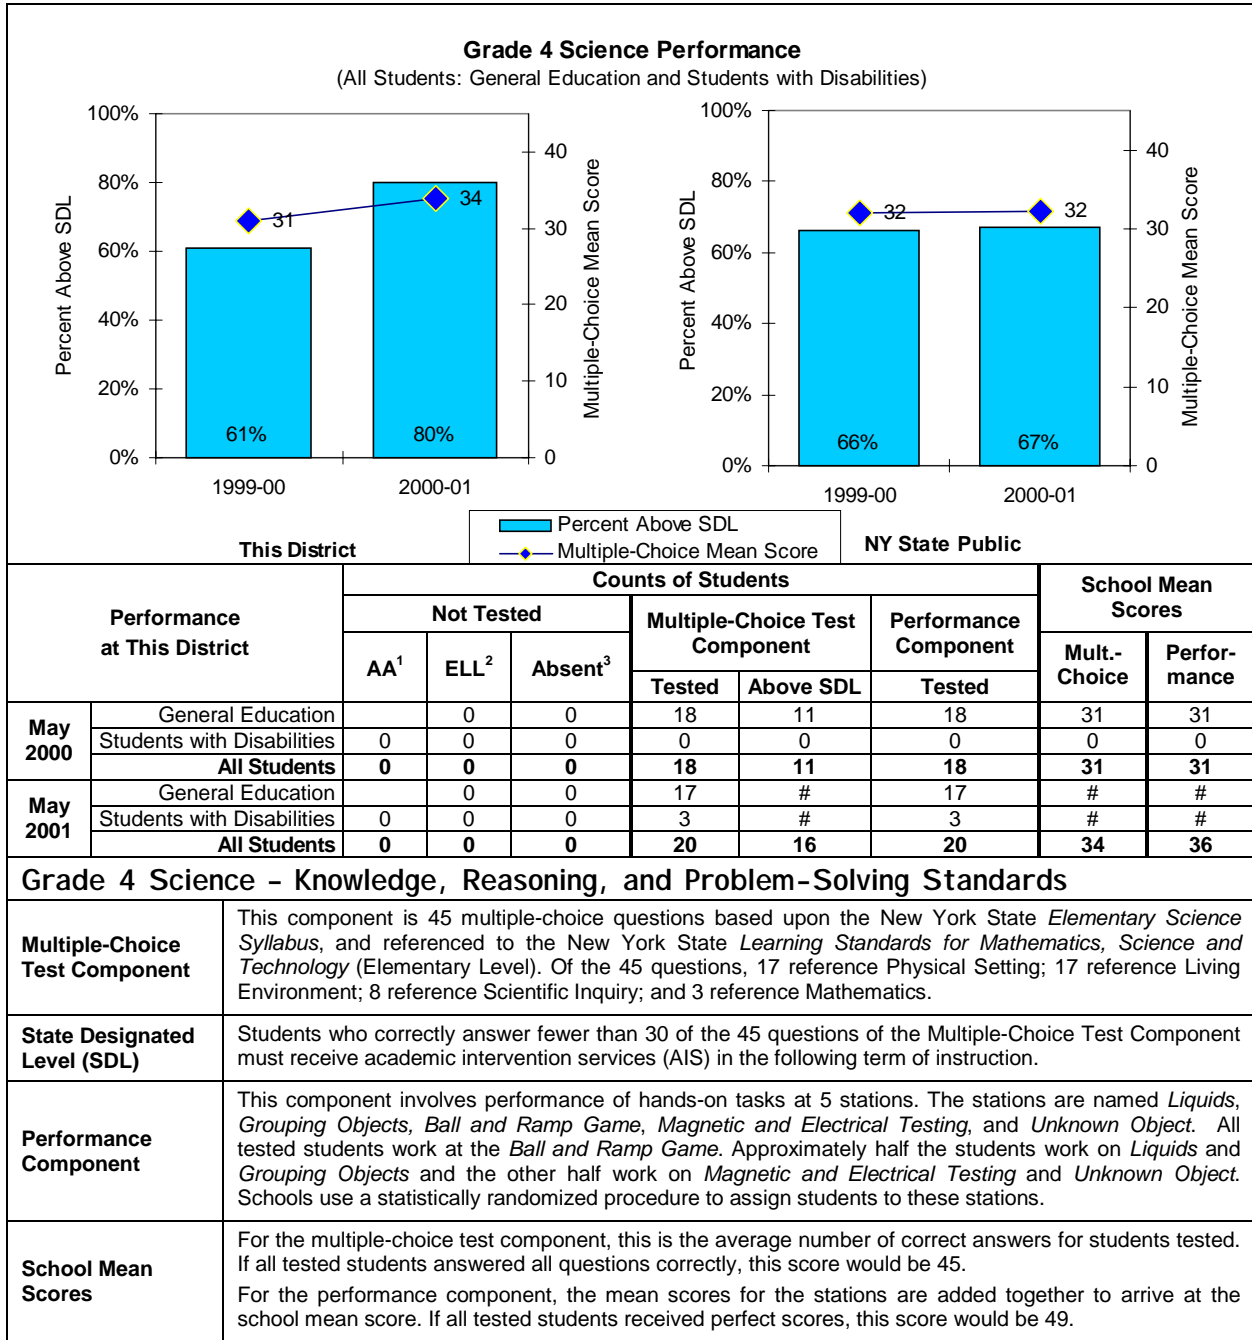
Grade 4 Science Performance
(All Students: General Education and Students with Disabilities)

100%
80%
60%
40%
20%
0%
Percent Above SDL
40
30
20
10
0
Multiple-Choice Mean Score
31
34
61%
80%
1999-00
2000-01
This District

100%
80%
60%
40%
20%
0%
Percent Above SDL
40
30
20
10
0
Multiple-Choice Mean Score
32
32
66%
67%
1999-00
2000-01
NY State Public

Percent Above SDL
Multiple-Choice Mean Score

<table>
<tr><th colspan="2" rowspan="3">Performance at This District</th><th colspan="6">Counts of Students</th><th colspan="2" rowspan="2">School Mean Scores</th></tr>
<tr><th colspan="3">Not Tested</th><th colspan="2">Multiple-Choice Test Component</th><th>Performance Component</th></tr>
<tr><th>AA$^1$</th><th>ELL$^2$</th><th>Absent$^3$</th><th>Tested</th><th>Above SDL</th><th>Tested</th><th>Mult.-Choice</th><th>Performance</th></tr>
<tr><td rowspan="3">May 2000</td><td>General Education</td><td></td><td>0</td><td>0</td><td>18</td><td>11</td><td>18</td><td>31</td><td>31</td></tr>
<tr><td>Students with Disabilities</td><td>0</td><td>0</td><td>0</td><td>0</td><td>0</td><td>0</td><td>0</td><td>0</td></tr>
<tr><td>All Students</td><td>0</td><td>0</td><td>0</td><td>18</td><td>11</td><td>18</td><td>31</td><td>31</td></tr>
<tr><td rowspan="3">May 2001</td><td>General Education</td><td></td><td>0</td><td>0</td><td>17</td><td>#</td><td>17</td><td>#</td><td>#</td></tr>
<tr><td>Students with Disabilities</td><td>0</td><td>0</td><td>0</td><td>3</td><td>#</td><td>3</td><td>#</td><td>#</td></tr>
<tr><td>All Students</td><td>0</td><td>0</td><td>0</td><td>20</td><td>16</td><td>20</td><td>34</td><td>36</td></tr>
</table>

Grade 4 Science - Knowledge, Reasoning, and Problem-Solving Standards

| | |
|---|---|
| Multiple-Choice Test Component | This component is 45 multiple-choice questions based upon the New York State *Elementary Science Syllabus*, and referenced to the New York State *Learning Standards for Mathematics, Science and Technology* (Elementary Level). Of the 45 questions, 17 reference Physical Setting; 17 reference Living Environment; 8 reference Scientific Inquiry; and 3 reference Mathematics. |
| State Designated Level (SDL) | Students who correctly answer fewer than 30 of the 45 questions of the Multiple-Choice Test Component must receive academic intervention services (AIS) in the following term of instruction. |
| Performance Component | This component involves performance of hands-on tasks at 5 stations. The stations are named *Liquids*, *Grouping Objects, Ball and Ramp Game*, *Magnetic and Electrical Testing*, and *Unknown Object*. All tested students work at the *Ball and Ramp Game*. Approximately half the students work on *Liquids* and *Grouping Objects* and the other half work on *Magnetic and Electrical Testing* and *Unknown Object*. Schools use a statistically randomized procedure to assign students to these stations. |
| School Mean Scores | For the multiple-choice test component, this is the average number of correct answers for students tested. If all tested students answered all questions correctly, this score would be 45. For the performance component, the mean scores for the stations are added together to arrive at the school mean score. If all tested students received perfect scores, this score would be 49. |